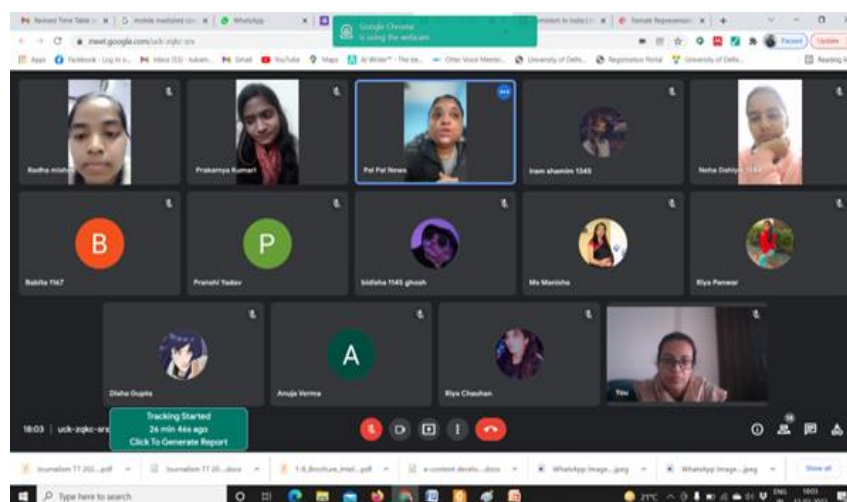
Revised Time Table | mobile mediated | WhatsApp | Google Chrome is using the webcam | Female Representation |

meet.google.com/uck-zqkc-sra

Apps Facebook - Log in o... Inbox (53) Gmail YouTube Maps AI Writer - The be... Other Voice Meeti... University of Delhi Registration Portal University of Delhi Reading list

Paused Update

Radha mishra
Prakamya Kumari
Pal Pal News
Iram shamim 1345
Neha Dahiya 1344

B
Babita 1167
P
Pranshi Yadav
bidisha 1145 ghosh
Ms Manisha
Riya Panwar

Disha Gupta
A
Anuja Verma
Riya Chauhan
You

18:03 | uck-zqkc-sra

Tracking Started
26 min 4ss ago
Click To Generate Report

16

Journalism TT 20....pdf
Journalism TT 20....docx
1-8_Brochure_Intel....pdf
e content develo....docx
WhatsApp Image....jpeg
WhatsApp Image....jpeg
Show all

Type here to search

21°C ENG 18:03